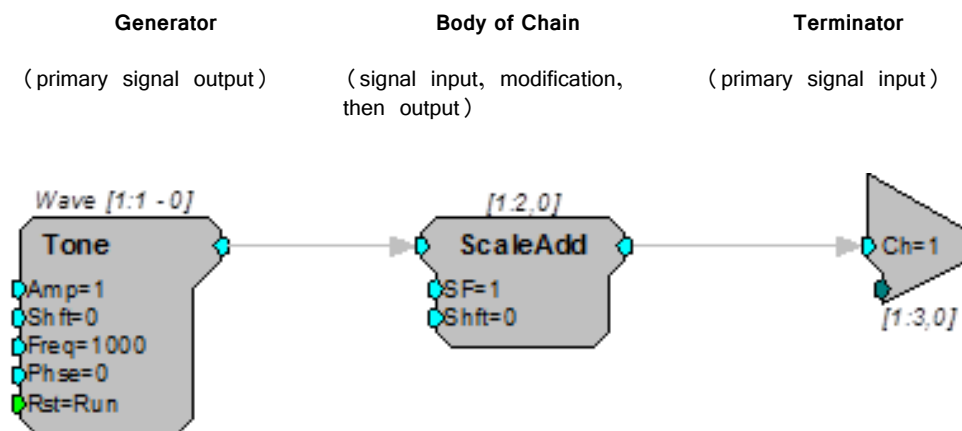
Generator

( primary signal output )

Body of Chain

( signal input, modification, then output )

Terminator

( primary signal input )

Wave [1:1 - 0]

Tone

Amp=1

Shft=0

Freq=1000

Phse=0

Rst=Run

[1:2,0]

ScaleAdd

SF=1

Shft=0

Ch=1

[1:3,0]